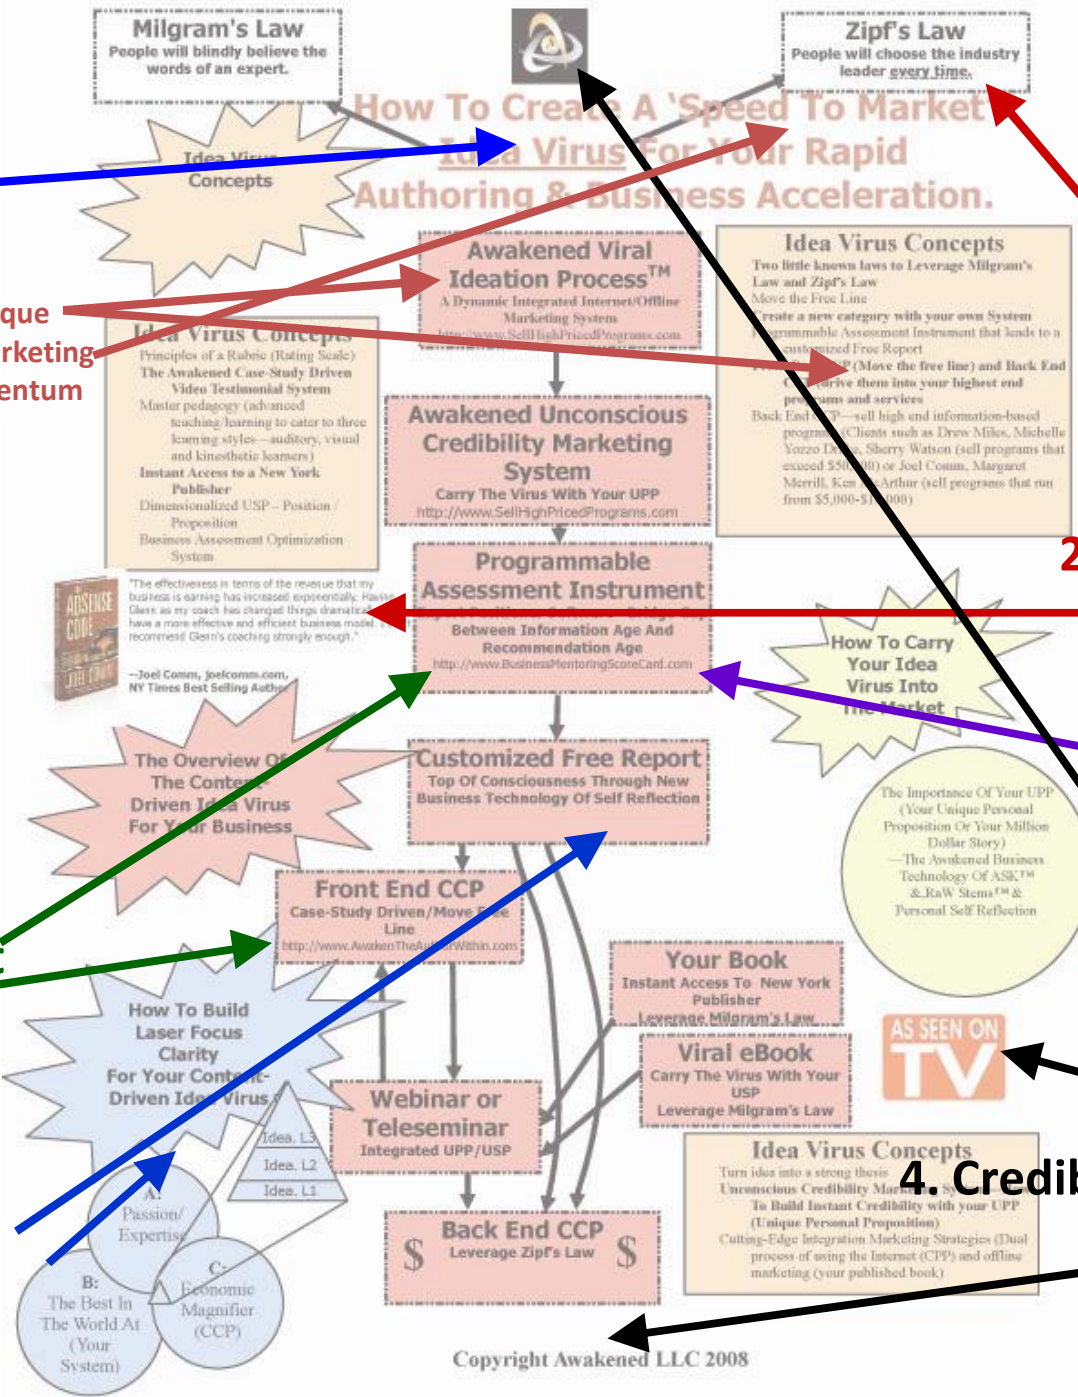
Milgram's Law
People will blindly believe the words of an expert.

Zipf's Law
People will choose the industry leader every time.

How To Create A 'Speed To Market' Idea Virus For Your Rapid Authoring & Business Acceleration.

Idea Virus Concepts

que
rketing
entum

Awakened Viral Ideation Process™
A Dynamic Integrated Internet/Offline Marketing System
http://www.SellHighPricedPrograms.com

Idea Virus Concepts
Two little known laws to Leverage Milgram's Law and Zipf's Law
Move the Free Line
Create a new category with your own System
Programmable Assessment Instrument that leads to a customized Free Report
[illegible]P (Move the free line) and Back End C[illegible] (drive them into your highest end programs and services
Back End CCP—sell high end information-based programs (Clients such as Drew Miles, Michelle Yozzo Dellis, Sherry Watson (sell programs that exceed $50,000) or Joel Comm, Margaret Merrill, Ken McArthur (sell programs that run from $5,000-$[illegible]000)

Idea Virus Concepts
Principles of a Rubric (Rating Scale)
The Awakened Case-Study Driven Video Testimonial System
Master pedagogy (advanced teaching/learning to cater to three learning styles—auditory, visual and kinesthetic learners)
Instant Access to a New York Publisher
Dimensionalized USP – Position / Proposition
Business Assessment Optimization System

Awakened Unconscious Credibility Marketing System
Carry The Virus With Your UPP
http://www.SellHighPricedPrograms.com

2

AdSense Code
Joel Comm

"The effectiveness in terms of the revenue that my business is earning has increased exponentially. Having Glenn as my coach has changed things dramatically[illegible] have a more effective and efficient business model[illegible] recommend Glenn's coaching strongly enough."
—Joel Comm, joelcomm.com, NY Times Best Selling Author

Programmable Assessment Instrument
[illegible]
Between Information Age And Recommendation Age
http://www.BusinessMentoringScoreCard.com

How To Carry Your Idea Virus Into The Market

The Overview Of The Content Driven Idea Virus For Your Business

Customized Free Report
Top Of Consciousness Through New Business Technology Of Self Reflection

The Importance Of Your UPP (Your Unique Personal Proposition Or Your Million Dollar Story)
—The Awakened Business Technology Of ASK™ & RaW Stems™ & Personal Self Reflection

Front End CCP
Case-Study Driven/Move Free Line
http://www.AwakenTheAuthorWithin.com

Your Book
Instant Access To New York Publisher
Leverage Milgram's Law

AS SEEN ON TV

How To Build Laser Focus Clarity For Your Content-Driven Idea Virus

Viral eBook
Carry The Virus With Your USP
Leverage Milgram's Law

Idea. L3
Idea. L2
Idea. L1

Webinar or Teleseminar
Integrated UPP/USP

Idea Virus Concepts
Turn idea into a strong thesis
Unconscious Credibility Marketing System
To Build Instant Credibility with your UPP (Unique Personal Proposition)
Cutting-Edge Integration Marketing Strategies (Dual process of using the Internet (CPP) and offline marketing (your published book)

4. Credib

A: Passion/ Expertise
B: The Best In The World At (Your System)
C: Economic Magnifier (CCP)

Back End CCP
$ Leverage Zipf's Law $

Copyright Awakened LLC 2008